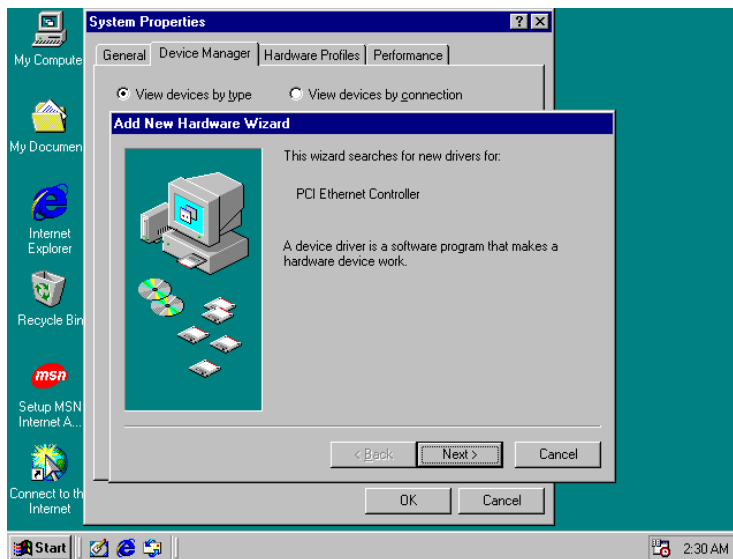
My Compute

My Documen

Internet Explorer

Recycle Bin

msn

Setup MSN Internet A...

Connect to th Internet

System Properties

? X

General | Device Manager | Hardware Profiles | Performance

View devices by type

View devices by connection

Add New Hardware Wizard

This wizard searches for new drivers for:

PCI Ethernet Controller

A device driver is a software program that makes a hardware device work.

< Back

Next >

Cancel

OK

Cancel

Start

2:30 AM